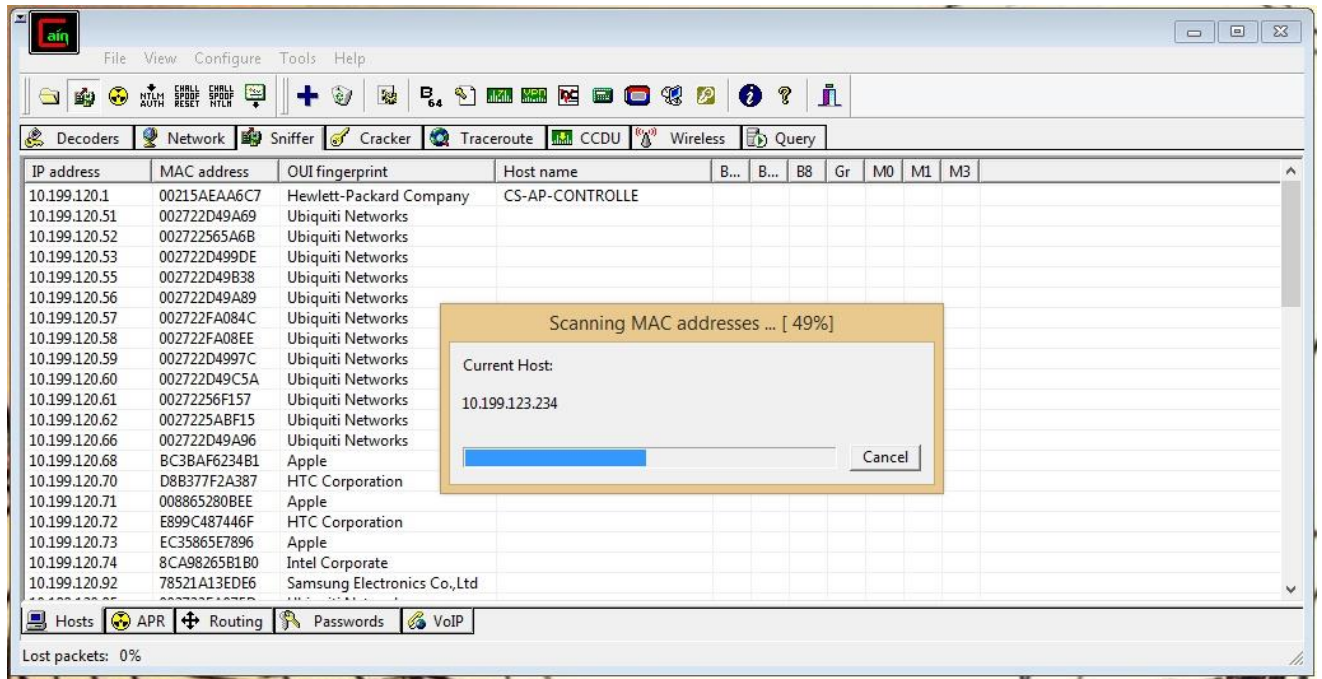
Cain

File View Configure Tools Help

NTLM AUTH CHALL SPOOF RESET CHALL SPOOF NTLM

$B_{64}$

Decoders | Network | Sniffer | Cracker | Traceroute | CCDU | Wireless | Query

| IP address | MAC address | OUI fingerprint | Host name | B... | B... | B8 | Gr | M0 | M1 | M3 |
|---|---|---|---|---|---|---|---|---|---|---|
| 10.199.120.1 | 00215AEAA6C7 | Hewlett-Packard Company | CS-AP-CONTROLLE | | | | | | | |
| 10.199.120.51 | 002722D49A69 | Ubiquiti Networks | | | | | | | | |
| 10.199.120.52 | 002722565A6B | Ubiquiti Networks | | | | | | | | |
| 10.199.120.53 | 002722D499DE | Ubiquiti Networks | | | | | | | | |
| 10.199.120.55 | 002722D49B38 | Ubiquiti Networks | | | | | | | | |
| 10.199.120.56 | 002722D49A89 | Ubiquiti Networks | | | | | | | | |
| 10.199.120.57 | 002722FA084C | Ubiquiti Networks | | | | | | | | |
| 10.199.120.58 | 002722FA08EE | Ubiquiti Networks | | | | | | | | |
| 10.199.120.59 | 002722D4997C | Ubiquiti Networks | | | | | | | | |
| 10.199.120.60 | 002722D49C5A | Ubiquiti Networks | | | | | | | | |
| 10.199.120.61 | 00272256F157 | Ubiquiti Networks | | | | | | | | |
| 10.199.120.62 | 0027225ABF15 | Ubiquiti Networks | | | | | | | | |
| 10.199.120.66 | 002722D49A96 | Ubiquiti Networks | | | | | | | | |
| 10.199.120.68 | BC3BAF6234B1 | Apple | | | | | | | | |
| 10.199.120.70 | D8B377F2A387 | HTC Corporation | | | | | | | | |
| 10.199.120.71 | 008865280BEE | Apple | | | | | | | | |
| 10.199.120.72 | E899C487446F | HTC Corporation | | | | | | | | |
| 10.199.120.73 | EC35865E7896 | Apple | | | | | | | | |
| 10.199.120.74 | 8CA98265B1B0 | Intel Corporate | | | | | | | | |
| 10.199.120.92 | 78521A13EDE6 | Samsung Electronics Co.,Ltd | | | | | | | | |

Scanning MAC addresses ... [ 49%]

Current Host:

10.199.123.234

Cancel

Hosts | APR | Routing | Passwords | VoIP

Lost packets: 0%